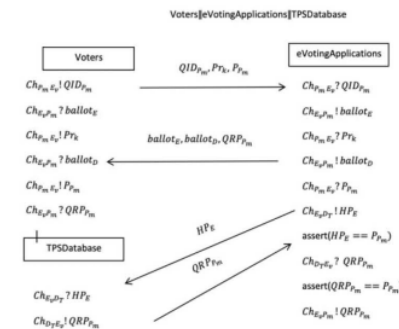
Voters||eVotingApplications||TPSDatabase

Voters

eVotingApplications

$QID_{P_m}, Pr_k, P_{P_m}$

$Ch_{P_m E_v} ! QID_{P_m}$

$Ch_{P_m E_v} ? QID_{P_m}$

$Ch_{E_v P_m} ? ballot_E$

$Ch_{E_v P_m} ! ballot_E$

$Ch_{P_m E_v} ! Pr_k$

$Ch_{P_m E_v} ? Pr_k$

$ballot_E, ballot_D, QRP_{P_m}$

$Ch_{E_v P_m} ? ballot_D$

$Ch_{E_v P_m} ! ballot_D$

$Ch_{P_m E_v} ! P_{P_m}$

$Ch_{P_m E_v} ? P_{P_m}$

$Ch_{E_v P_m} ? QRP_{P_m}$

$Ch_{E_v D_T} ! HP_E$

$HP_E$

TPSDatabase

assert($HP_E == P_{P_m}$)

$QRP_{P_m}$

$Ch_{D_T E_v} ? QRP_{P_m}$

$Ch_{E_v D_T} ? HP_E$

assert($QRP_{P_m} == P_{P_m}$)

$Ch_{D_T E_v} ! QRP_{P_m}$

$Ch_{E_v P_m} ! QRP_{P_m}$